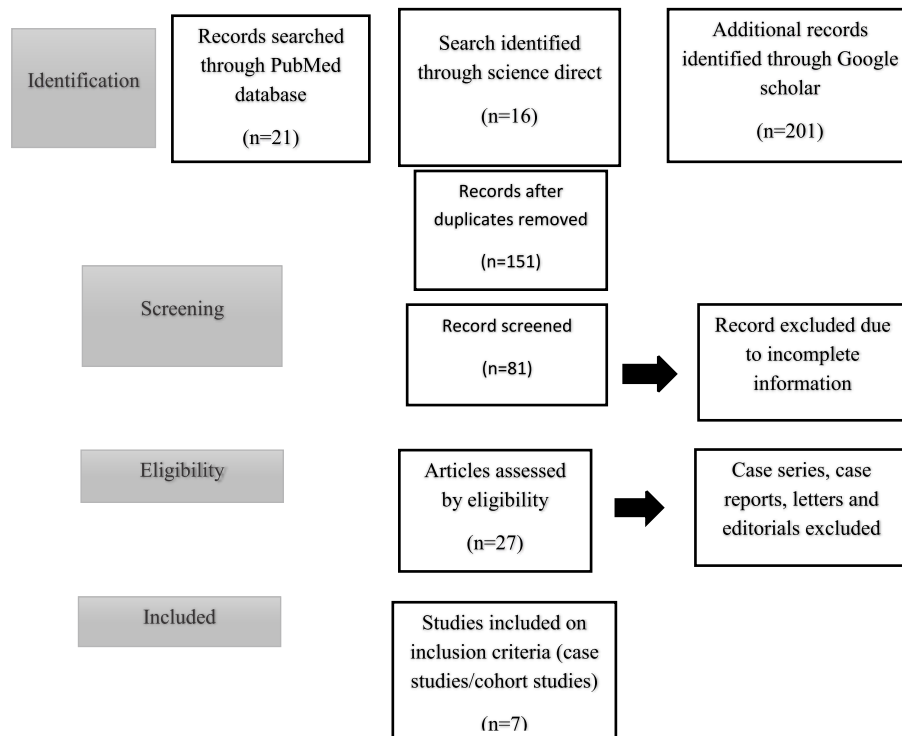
Identification

Records searched through PubMed database

(n=21)

Search identified through science direct

(n=16)

Additional records identified through Google scholar

(n=201)

Records after duplicates removed

(n=151)

Screening

Record screened

(n=81)

Record excluded due to incomplete information

Eligibility

Articles assessed by eligibility

(n=27)

Case series, case reports, letters and editorials excluded

Included

Studies included on inclusion criteria (case studies/cohort studies)

(n=7)